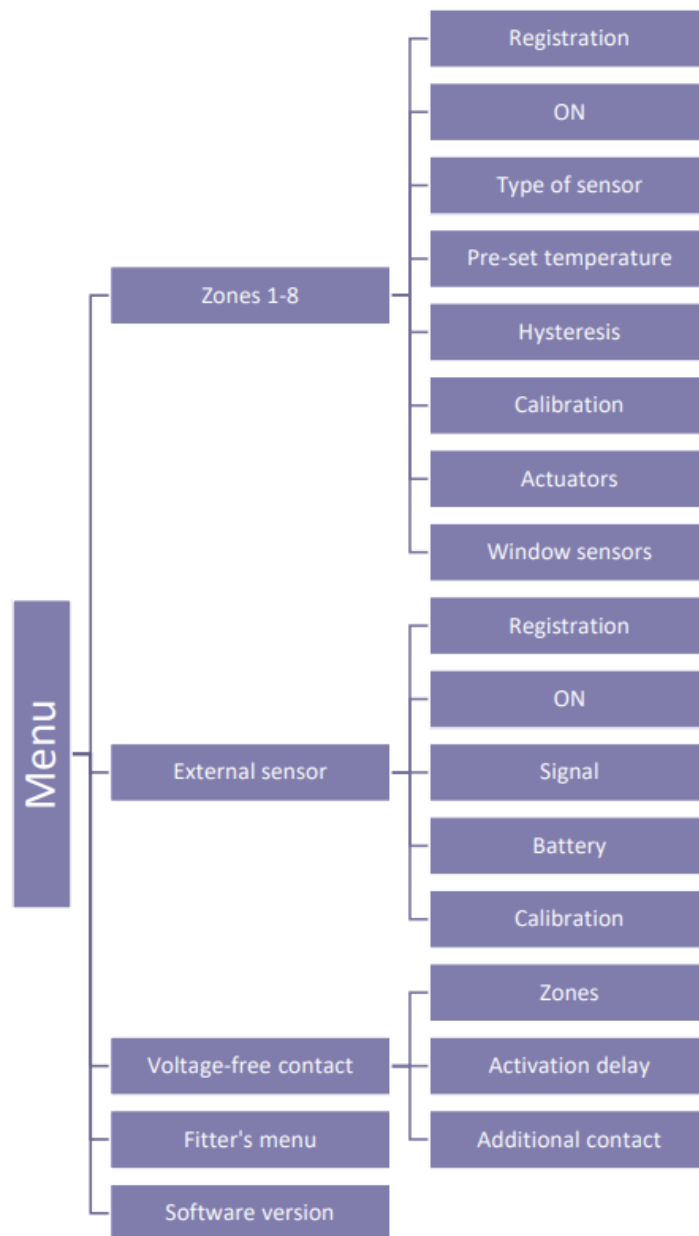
Menu

Zones 1-8

Registration

ON

Type of sensor

Pre-set temperature

Hysteresis

Calibration

Actuators

Window sensors

External sensor

Registration

ON

Signal

Battery

Calibration

Voltage-free contact

Zones

Activation delay

Additional contact

Fitter's menu

Software version